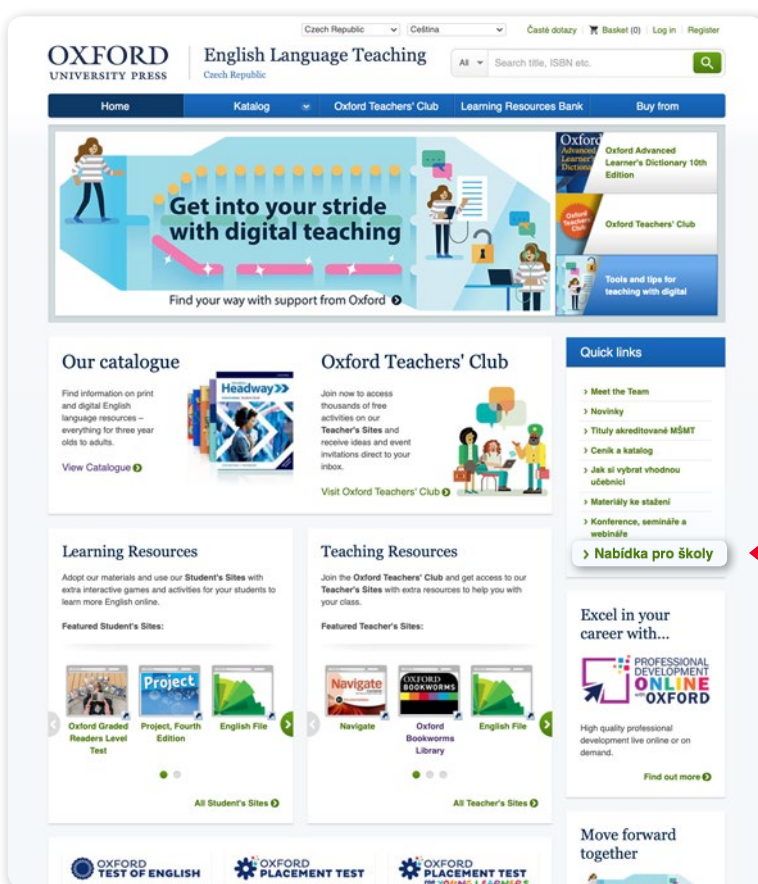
Czech Republic Čeština Časté dotazy Basket (0) Log in Register

OXFORD UNIVERSITY PRESS English Language Teaching Czech Republic

All Search title, ISBN etc.

Home Katalog Oxford Teachers' Club Learning Resources Bank Buy from

Get into your stride with digital teaching

Find your way with support from Oxford

Oxford Advanced Learner's Dictionary 10th Edition

Oxford Teachers' Club

Tools and tips for teaching with digital

Our catalogue

Find information on print and digital English language resources – everything for three year olds to adults.

View Catalogue

Headway

Oxford Teachers' Club

Join now to access thousands of free activities on our Teacher's Sites and receive ideas and event invitations direct to your inbox.

Visit Oxford Teachers' Club

Quick links

› Meet the Team
› Novinky
› Tituly akreditované MŠMT
› Ceník a katalog
› Jak si vybrat vhodnou učebnici
› Materiály ke stažení
› Konference, semináře a webináře
› Nabídka pro školy

Learning Resources

Adopt our materials and use our Student's Sites with extra interactive games and activities for your students to learn more English online.

Featured Student's Sites:

Project

Oxford Graded Readers Level Test

Project, Fourth Edition

English File

All Student's Sites

Teaching Resources

Join the Oxford Teachers' Club and get access to our Teacher's Sites with extra resources to help you with your class.

Featured Teacher's Sites:

Navigate

OXFORD BOOKWORMS

Navigate

Oxford Bookworms Library

English File

All Teacher's Sites

Excel in your career with...

PROFESSIONAL DEVELOPMENT ONLINE with OXFORD

High quality professional development live online or on demand.

Find out more

Move forward together

OXFORD TEST OF ENGLISH

OXFORD PLACEMENT TEST

OXFORD PLACEMENT TEST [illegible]